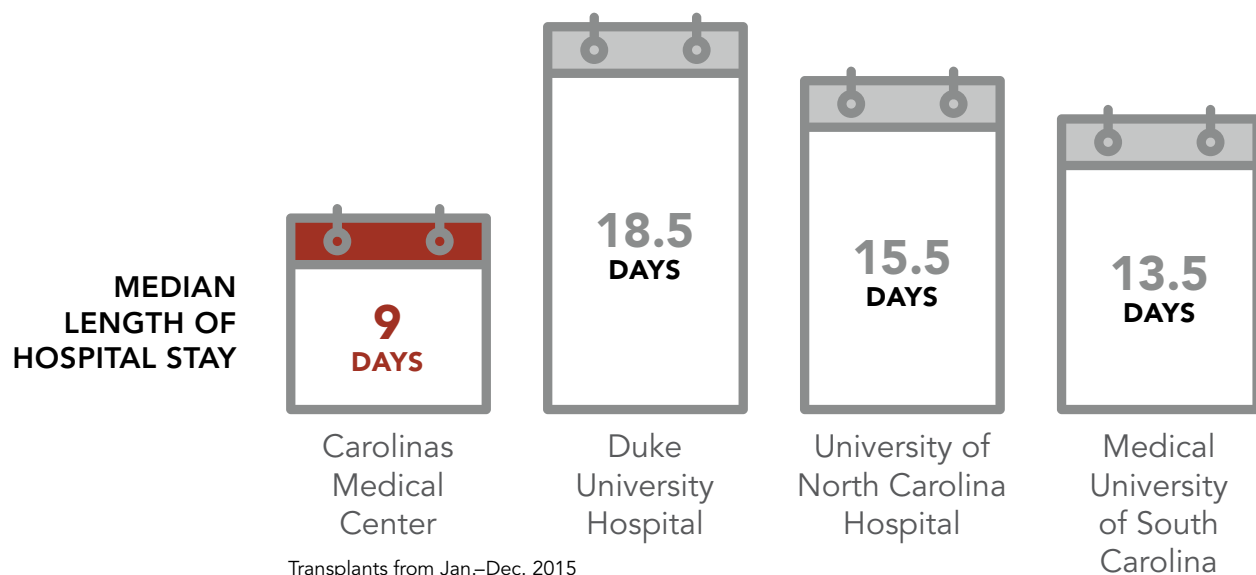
MEDIAN LENGTH OF HOSPITAL STAY

9 DAYS

Carolinas Medical Center

18.5 DAYS

Duke University Hospital

15.5 DAYS

University of North Carolina Hospital

13.5 DAYS

Medical University of South Carolina

Transplants from Jan.–Dec. 2015